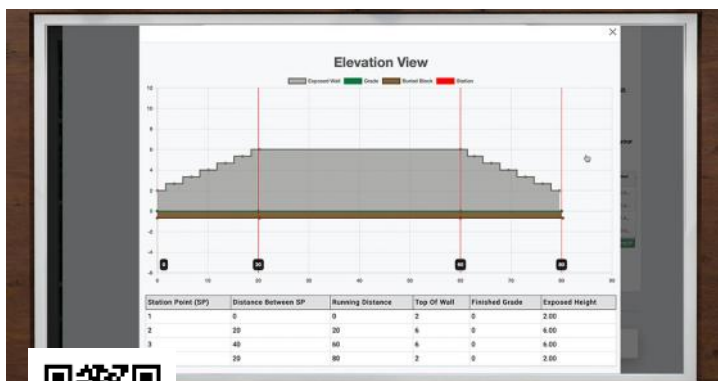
×

Elevation View

Exposed Wall Grade Buried Block Station

10
8
6
4
2
0
-2
-4
-6
-8

0 20 60 80

0 10 20 30 40 50 60 70 80 90

| Station Point (SP) | Distance Between SP | Running Distance | Top Of Wall | Finished Grade | Exposed Height |
|---|---|---|---|---|---|
| 1 | 0 | 0 | 2 | 0 | 2.00 |
| 2 | 20 | 20 | 6 | 0 | 6.00 |
| 3 | 40 | 60 | 6 | 0 | 6.00 |
| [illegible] | 20 | 80 | 2 | 0 | 2.00 |